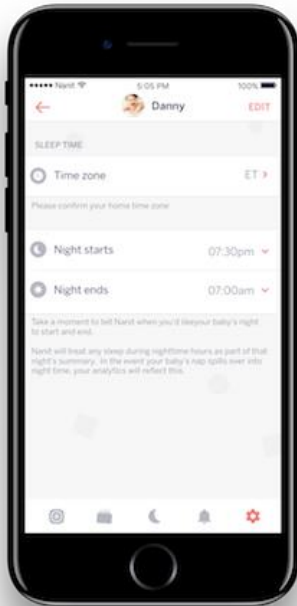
••••• Nanit
5:05 PM
100%
Danny
EDIT

SLEEP TIME

Time zone
ET

Please confirm your home time zone

Night starts
07:30pm

Night ends
07:00am

Take a moment to tell Nanit when you'd like your baby's night to start and end.

Nanit will treat any sleep during nighttime hours as part of that night's summary. In the event your baby's nap spills over into night time, your analytics will reflect this.